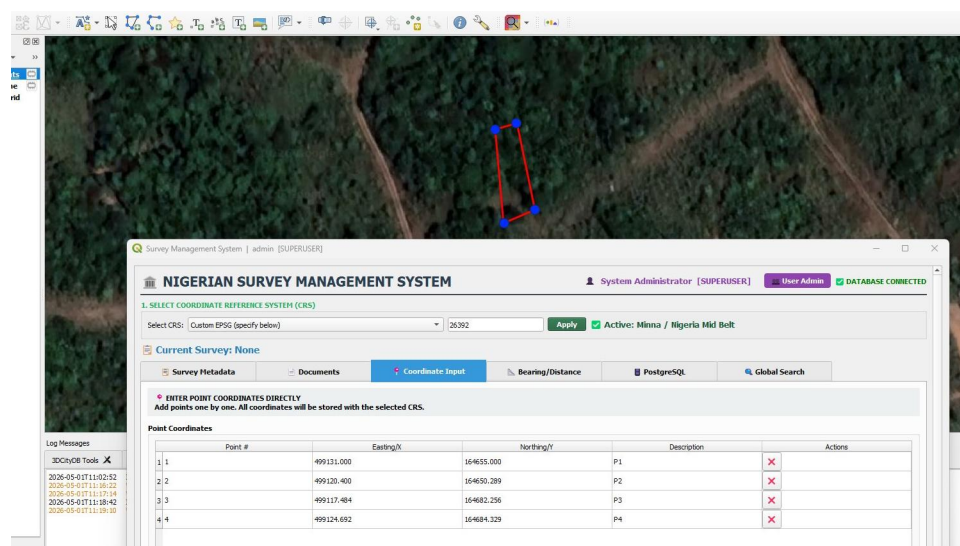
ts
ne
rid

Log Messages
3DCityDB Tools
2026-05-01T11:02:52
2026-05-01T11:16:22
2026-05-01T11:17:14
2026-05-01T11:18:42
2026-05-01T11:19:10

Survey Management System | admin [SUPERUSER]

NIGERIAN SURVEY MANAGEMENT SYSTEM

System Administrator [SUPERUSER]
User Admin
DATABASE CONNECTED

1. SELECT COORDINATE REFERENCE SYSTEM (CRS)
Select CRS: Custom EPSG (specify below)
26392
Apply
Active: Minna / Nigeria Mid Belt

Current Survey: None

Survey Metadata
Documents
Coordinate Input
Bearing/Distance
PostgreSQL
Global Search

ENTER POINT COORDINATES DIRECTLY
Add points one by one. All coordinates will be stored with the selected CRS.

Point Coordinates

| | Point # | Easting/X | Northing/Y | Description | Actions |
|---|---|---|---|---|---|
| 1 | 1 | 499131.000 | 164655.000 | P1 | × |
| 2 | 2 | 499120.400 | 164650.289 | P2 | × |
| 3 | 3 | 499117.484 | 164682.256 | P3 | × |
| 4 | 4 | 499124.692 | 164684.329 | P4 | × |